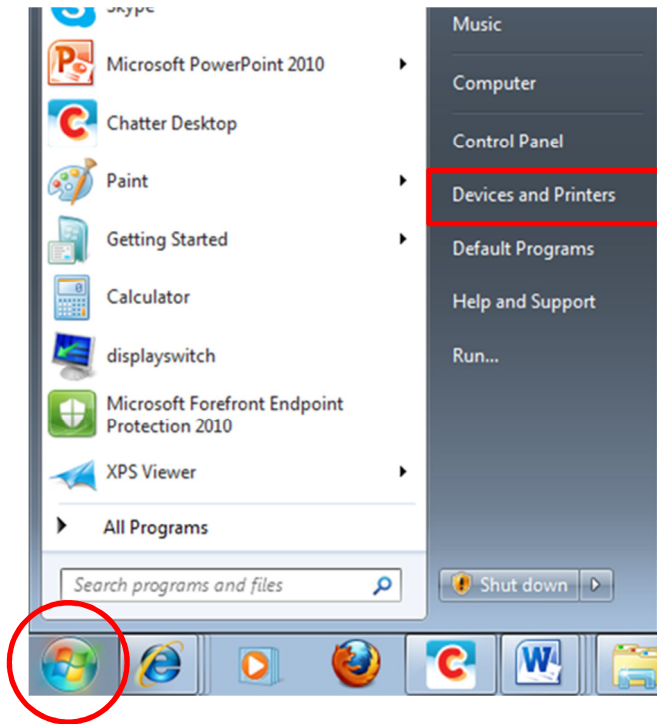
Skype
Microsoft PowerPoint 2010
Chatter Desktop
Paint
Getting Started
Calculator
displayswitch
Microsoft Forefront Endpoint Protection 2010
XPS Viewer
All Programs
Search programs and files

Music
Computer
Control Panel
Devices and Printers
Default Programs
Help and Support
Run...
Shut down